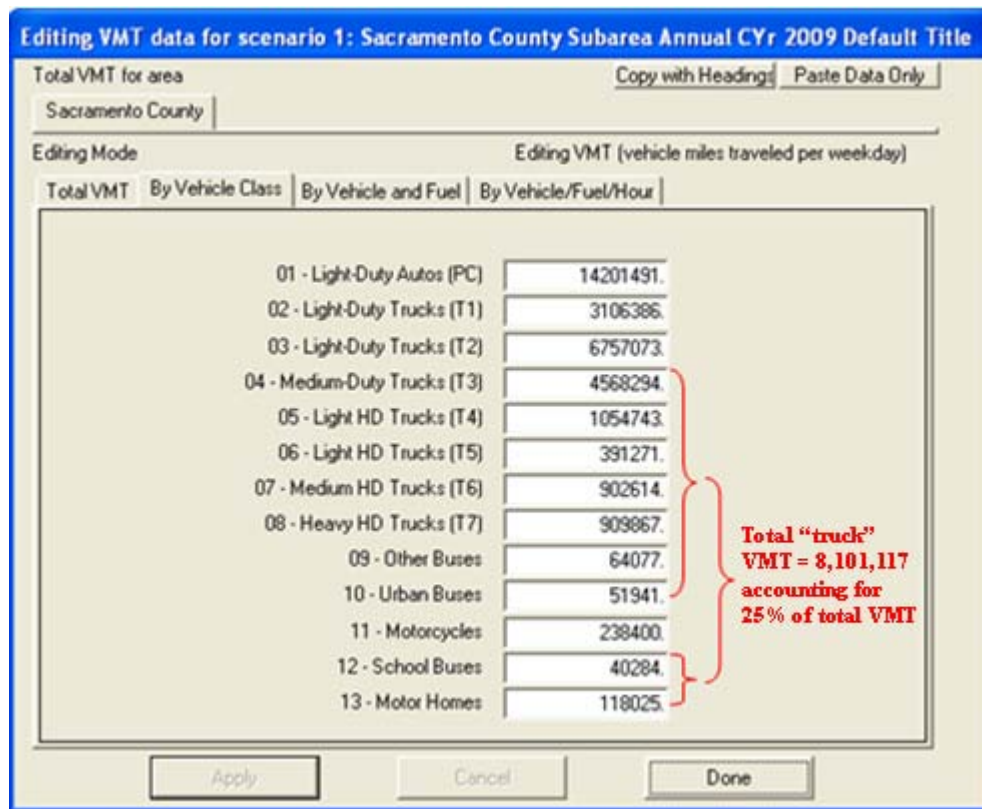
Editing VMT data for scenario 1: Sacramento County Subarea Annual CYr 2009 Default Title

Total VMT for area

Copy with Headings | Paste Data Only

Sacramento County

Editing Mode

Editing VMT (vehicle miles traveled per weekday)

Total VMT | By Vehicle Class | By Vehicle and Fuel | By Vehicle/Fuel/Hour

| | |
|---|---|
| 01 - Light-Duty Autos (PC) | 14201491. |
| 02 - Light-Duty Trucks (T1) | 3106386. |
| 03 - Light-Duty Trucks (T2) | 6757073. |
| 04 - Medium-Duty Trucks (T3) | 4568294. |
| 05 - Light HD Trucks (T4) | 1054743. |
| 06 - Light HD Trucks (T5) | 391271. |
| 07 - Medium HD Trucks (T6) | 902614. |
| 08 - Heavy HD Trucks (T7) | 909867. |
| 09 - Other Buses | 64077. |
| 10 - Urban Buses | 51941. |
| 11 - Motorcycles | 238400. |
| 12 - School Buses | 40284. |
| 13 - Motor Homes | 118025. |

Total "truck" VMT = 8,101,117 accounting for 25% of total VMT

Apply | Cancel | Done